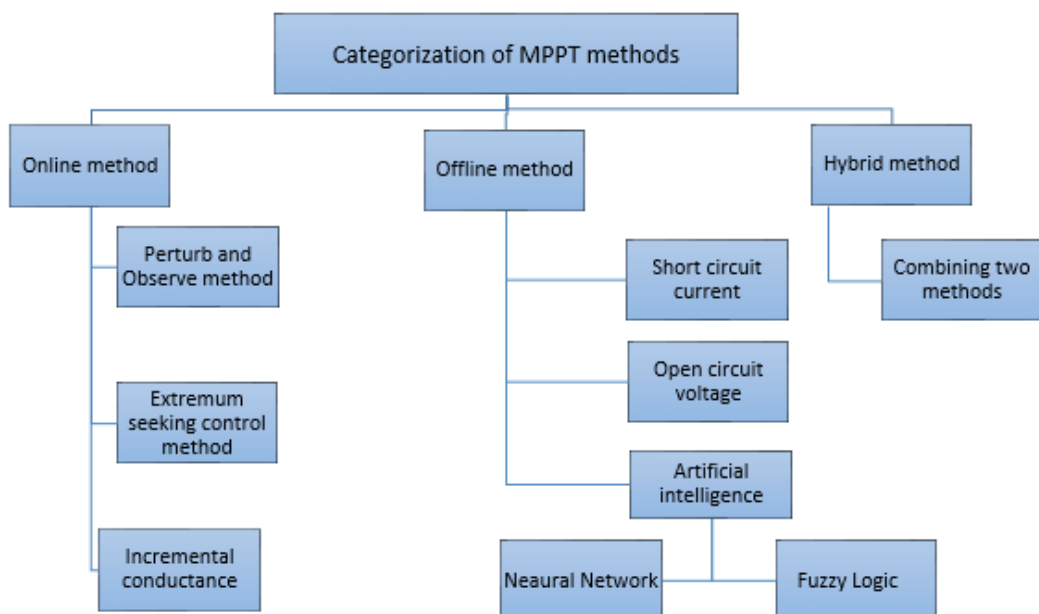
Categorization of MPPT methods

Online method

Perturb and Observe method

Extremum seeking control method

Incremental conductance

Offline method

Short circuit current

Open circuit voltage

Artificial intelligence

Neaural Network

Fuzzy Logic

Hybrid method

Combining two methods